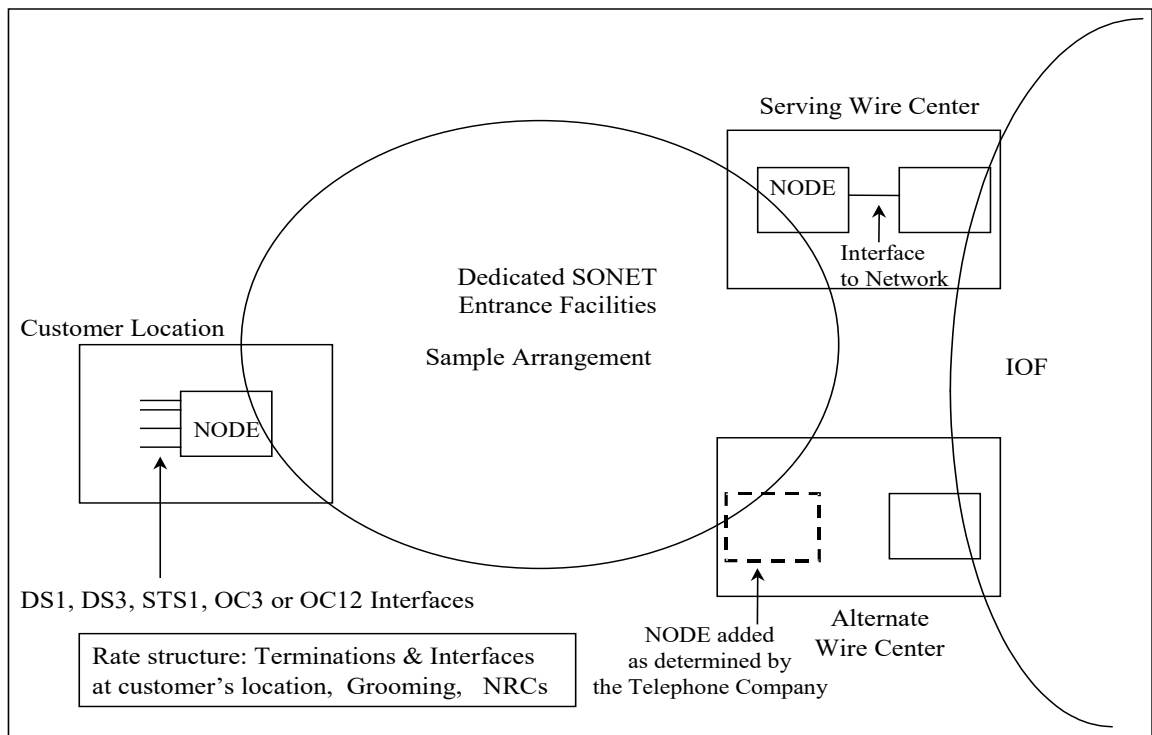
Serving Wire Center

NODE

Interface to Network

Dedicated SONET Entrance Facilities

Sample Arrangement

Customer Location

NODE

IOF

DS1, DS3, STS1, OC3 or OC12 Interfaces

Rate structure: Terminations & Interfaces at customer's location, Grooming, NRCs

NODE added as determined by the Telephone Company

Alternate Wire Center